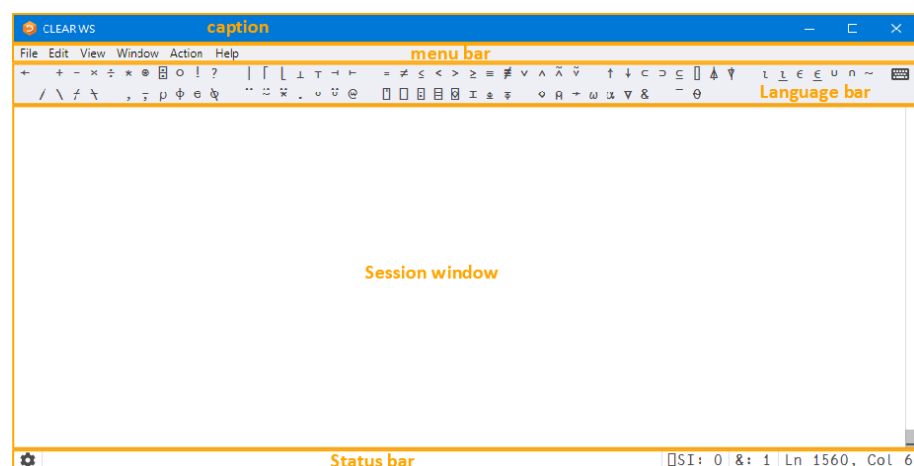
CLEAR WS caption

File Edit View Window Action Help menu bar

← + − × ÷ * ⍟ ⌹ ○ ! ? | ⌈ ⌊ ⊥ ⊤ ⊣ ⊢ = ≠ ≤ < > ≥ ≡ ≢ ∨ ∧ ⍲ ⍱ ↑ ↓ ⊂ ⊃ ⊆ ⌷ ⍋ ⍒ ⍳ ⍸ ∊ ⍷ ∪ ∩ ~

/ \ ⌿ ⍀ , ⍪ ⍴ ⌽ ⊖ ⍉ ¨ ⍨ ⍣ . ∘ ⍤ @ ⎕ ⍞ ⍠ ⌸ ⌺ ⌶ ⍎ ⍕ ⋄ ⍝ → ⍵ ⍺ ∇ & ¯ ⍬ Language bar

Session window

Status bar ⎕SI: 0 &: 1 Ln 1560, Col 6